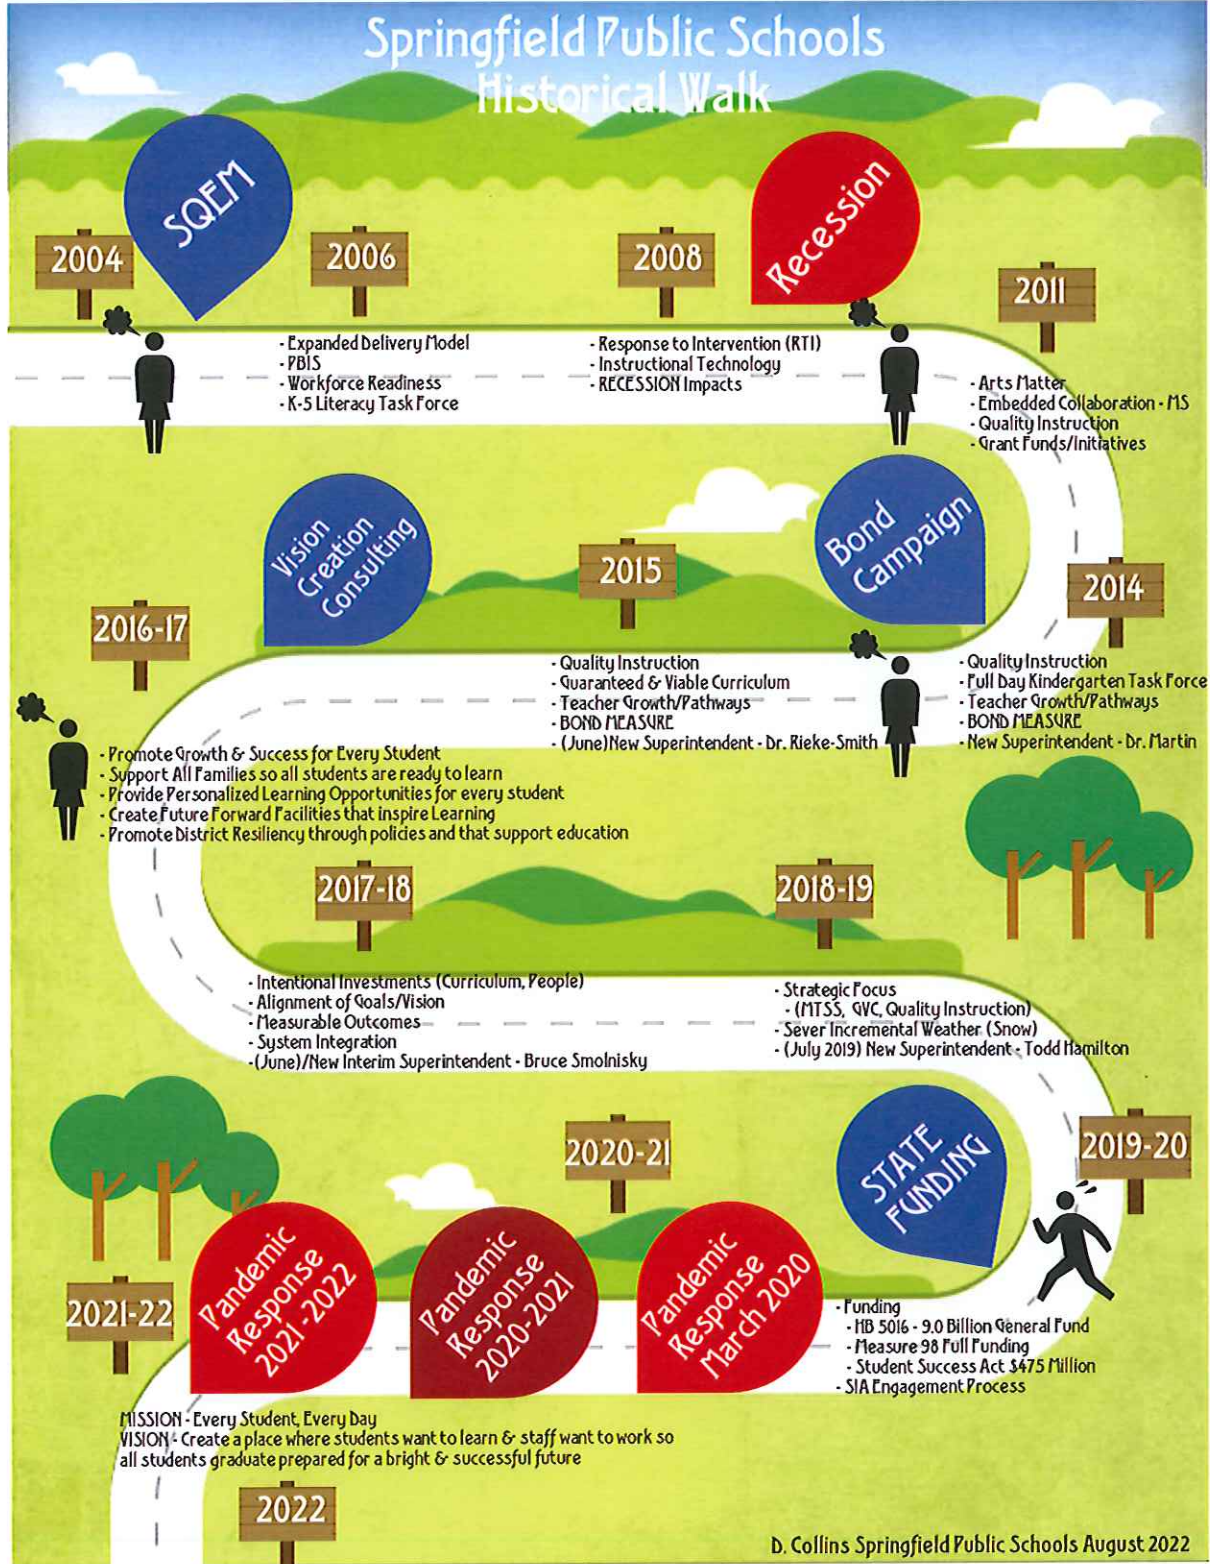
Springfield Public Schools
Historical Walk

SQEM

2004

2006

2008

Recession

2011

- Expanded Delivery Model
- PBIS
- Workforce Readiness
- K-5 Literacy Task Force

- Response to Intervention (RTI)
- Instructional Technology
- RECESSION Impacts

- Arts Matter
- Embedded Collaboration - MS
- Quality Instruction
- Grant Funds/Initiatives

Vision Creation Consulting

2015

Bond Campaign

2014

2016-17

- Quality Instruction
- Guaranteed & Viable Curriculum
- Teacher Growth/Pathways
- BOND MEASURE
- (June) New Superintendent - Dr. Rieke-Smith

- Quality Instruction
- Full Day Kindergarten Task Force
- Teacher Growth/Pathways
- BOND MEASURE
- New Superintendent - Dr. Martin

- Promote Growth & Success for Every Student
- Support All Families so all students are ready to learn
- Provide Personalized Learning Opportunities for every student
- Create Future Forward Facilities that inspire Learning
- Promote District Resiliency through policies and that support education

2017-18

2018-19

- Intentional Investments (Curriculum, People)
- Alignment of Goals/Vision
- Measurable Outcomes
- System Integration
- (June)/New Interim Superintendent - Bruce Smolnisky

- Strategic Focus
- (MTSS, GVC, Quality Instruction)
- Sever Incremental Weather (Snow)
- (July 2019) New Superintendent - Todd Hamilton

2020-21

STATE FUNDING

2019-20

2021-22

Pandemic Response 2021-2022

Pandemic Response 2020-2021

Pandemic Response March 2020

- Funding
- HB 5016 - 9.0 Billion General Fund
- Measure 98 Full Funding
- Student Success Act $475 Million
- SIA Engagement Process

MISSION - Every Student, Every Day
VISION - Create a place where students want to learn & staff want to work so all students graduate prepared for a bright & successful future

2022

D. Collins Springfield Public Schools August 2022